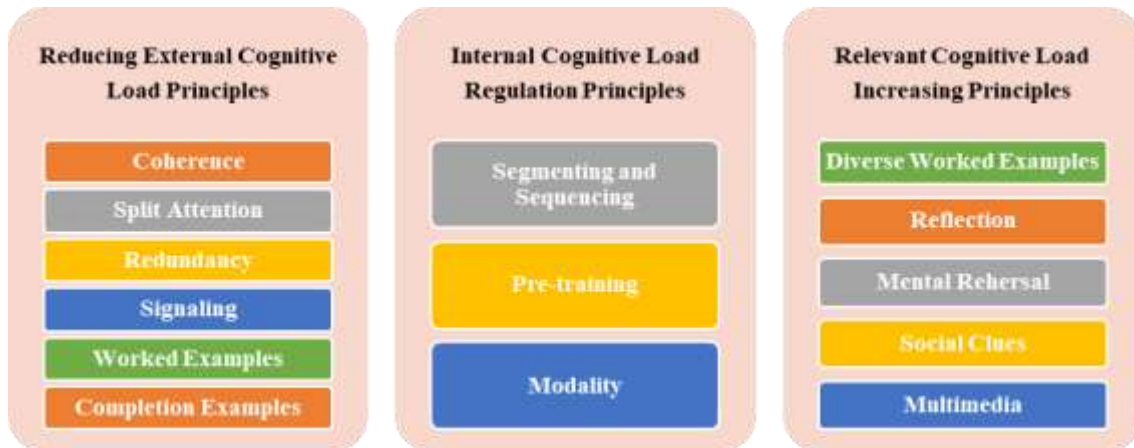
Reducing External Cognitive Load Principles

Coherence

Split Attention

Redundancy

Signaling

Worked Examples

Completion Examples

Internal Cognitive Load Regulation Principles

Segmenting and Sequencing

Pre-training

Modality

Relevant Cognitive Load Increasing Principles

Diverse Worked Examples

Reflection

Mental Rehersal

Social Clues

Multimedia